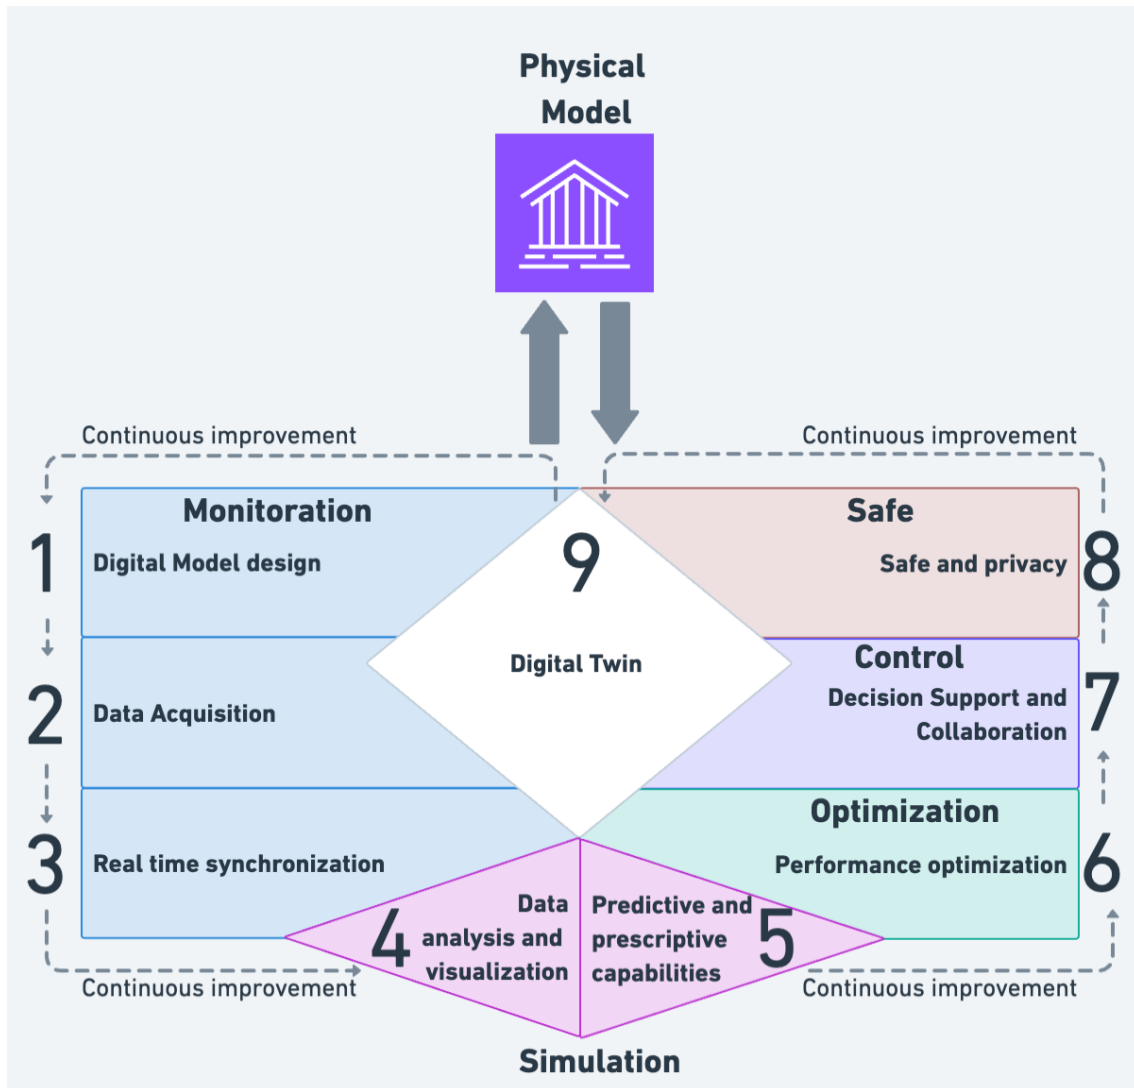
Physical Model

Continuous improvement

Continuous improvement

Monitoration

1 Digital Model design

9

Safe

Safe and privacy 8

Digital Twin

2 Data Acquisition

Control

Decision Support and Collaboration 7

Optimization

3 Real time synchronization

Performance optimization 6

4 Data analysis and visualization

Predictive and prescriptive capabilities 5

Continuous improvement

Continuous improvement

Simulation